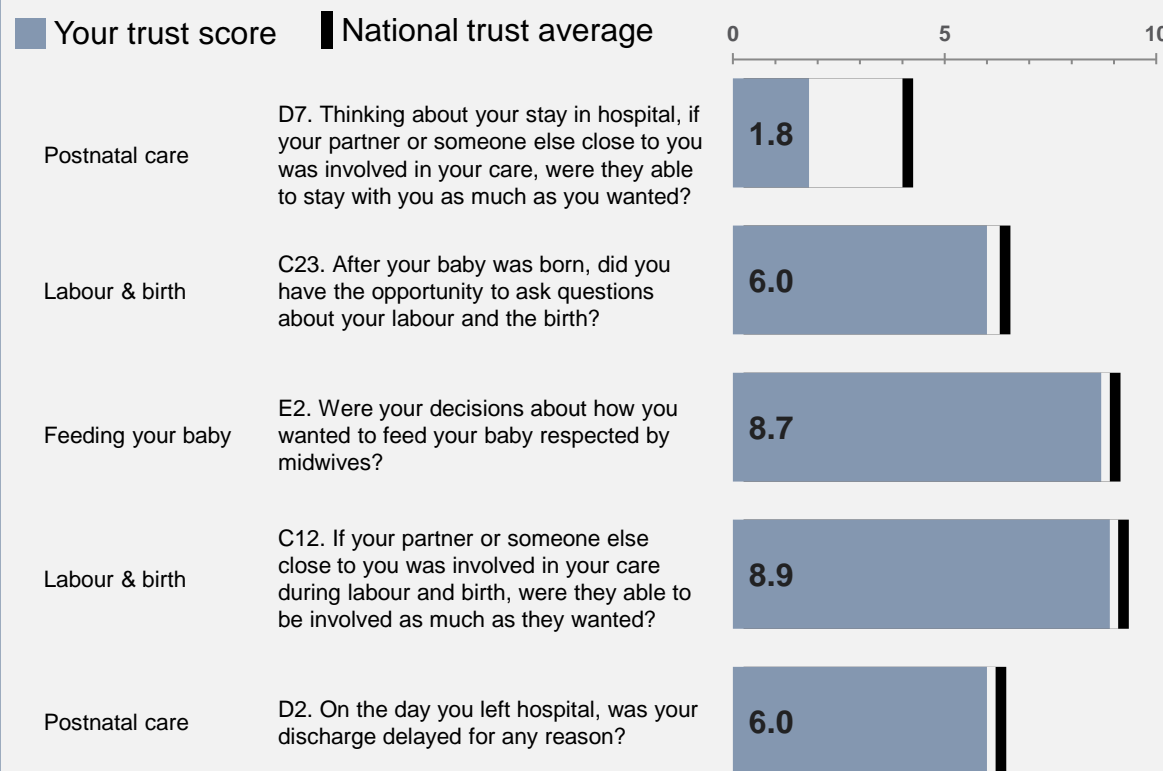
Your trust score
National trust average

0
5
10

Postnatal care
D7. Thinking about your stay in hospital, if your partner or someone else close to you was involved in your care, were they able to stay with you as much as you wanted?
1.8

Labour & birth
C23. After your baby was born, did you have the opportunity to ask questions about your labour and the birth?
6.0

Feeding your baby
E2. Were your decisions about how you wanted to feed your baby respected by midwives?
8.7

Labour & birth
C12. If your partner or someone else close to you was involved in your care during labour and birth, were they able to be involved as much as they wanted?
8.9

Postnatal care
D2. On the day you left hospital, was your discharge delayed for any reason?
6.0